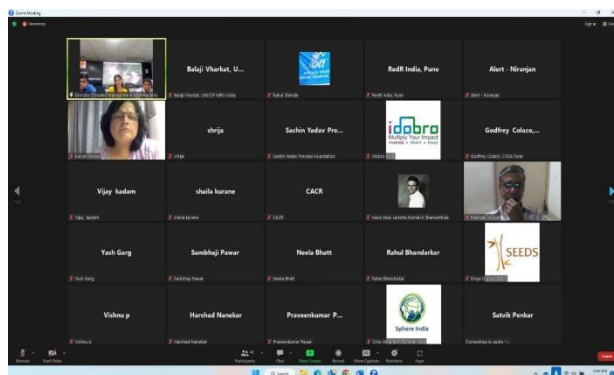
Zoom Meeting

Recording

Balaji Vharkat, U...

RedR India, Pune

Alert - Niranjan

Balaji Vharkat, UNICEF MRO India

Rahul Shende

RedR India, Pune

Alert - Niranjan

shrija

Sachin Yadav Pre...

idobro
Multiply Your Impact

Godfrey Colaco,...

shrija

Sachin Yadav Prerana Foundation

Godfrey Colaco, CASA Pune

Vijay kadam

shaila kurane

CACR

Vijay kadam

shaila kurane

CACR

Yash Garg

Sambhaji Pawar

Neela Bhatt

Rahul Bhandarkar

SEEDS

Yash Garg

Sambhaji Pawar

Neela Bhatt

Rahul Bhandarkar

Vishnu p

Harshad Nanekar

Praveenkumar P...

Sphere India

Satvik Penkar

Vishnu p

Harshad Nanekar

Praveenkumar Pawar

Participants

Chat

Share Screen

Record

Show Captions

Reactions

Apps

Leave